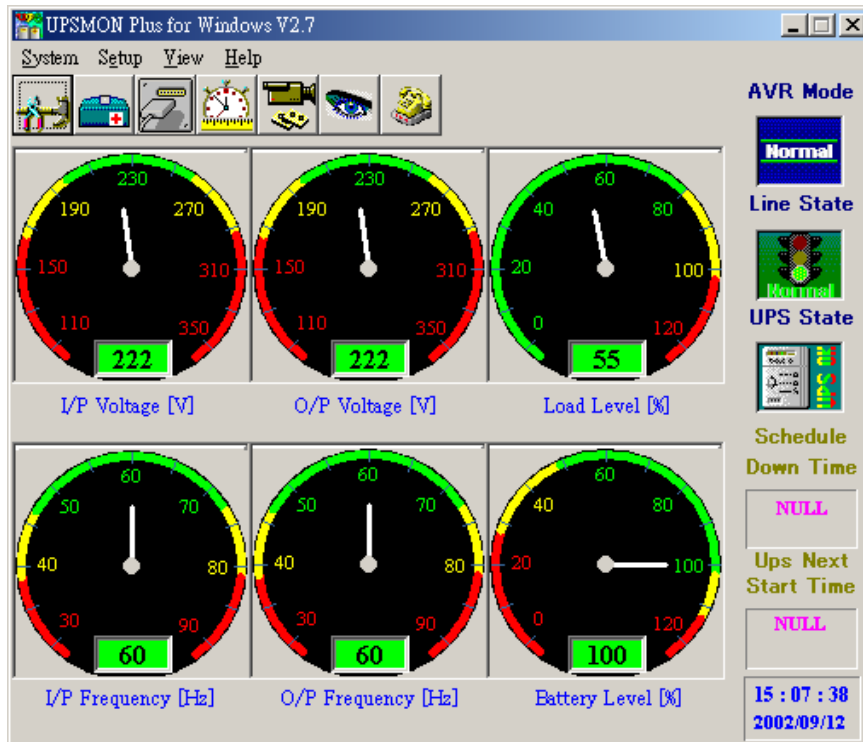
UPSMON Plus for Windows V2.7

System Setup View Help

AVR Mode

Normal

Line State

Normal

UPS State

230
190 270
150 310
110 350
222
I/P Voltage [V]

230
190 270
150 310
110 350
222
O/P Voltage [V]

60
40 80
20 100
0 120
55
Load Level [%]

Schedule Down Time

NULL

Ups Next Start Time

NULL

60
50 70
40 80
30 90
60
I/P Frequency [Hz]

60
50 70
40 80
30 90
60
O/P Frequency [Hz]

60
40 80
20 100
0 120
100
Battery Level [%]

15 : 07 : 38
2002/09/12